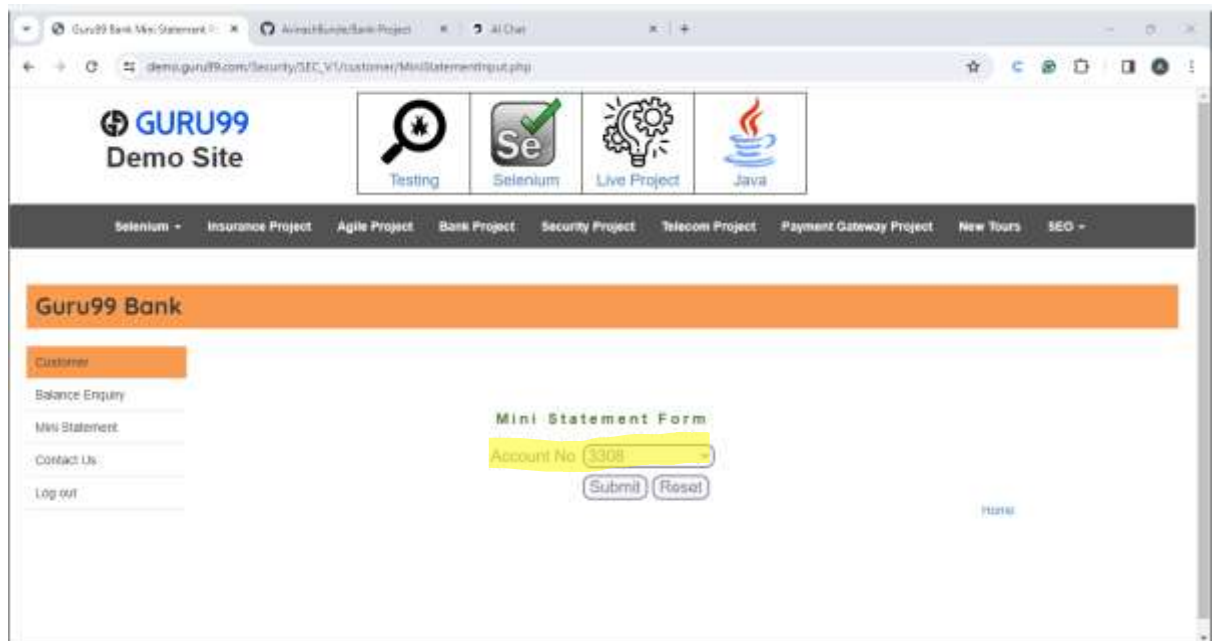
Guru99 Bank Mini Statement ×
AvinashBunde/Bank-Project ×
AI Chat ×
+

demo.guru99.com/Security/SEC_V1/customer/MiniStatementInput.php

GURU99
Demo Site

Testing
Se
Selenium
Live Project
Java

Selenium ▾
Insurance Project
Agile Project
Bank Project
Security Project
Telecom Project
Payment Gateway Project
New Tours
SEO ▾

Guru99 Bank

Customer
Balance Enquiry
Mini Statement
Contact Us
Log out

Mini Statement Form

Account No 3308

Submit
Reset

Home